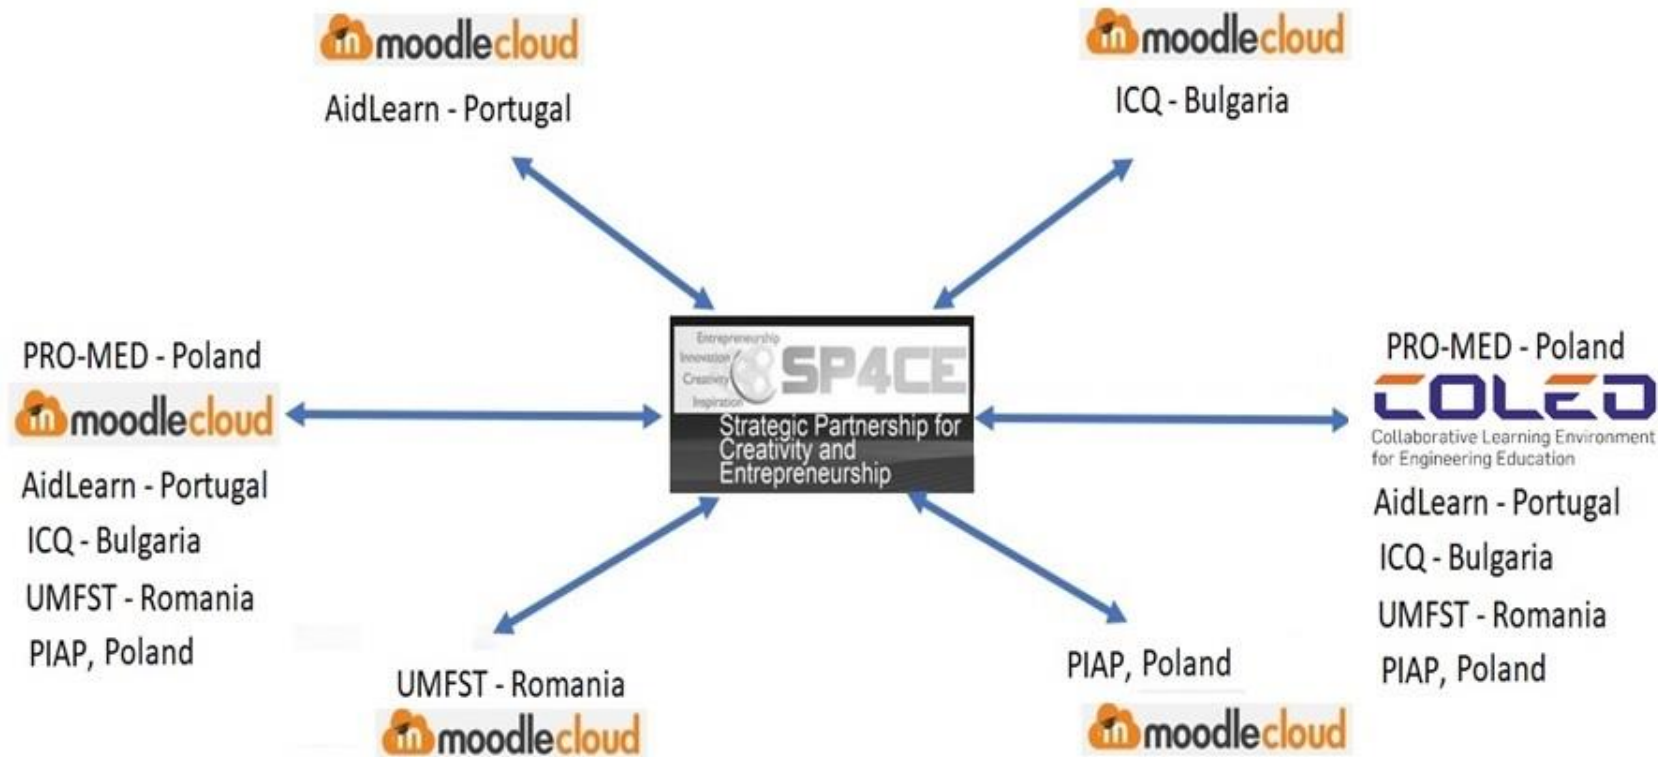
moodlecloud
AidLearn - Portugal

moodlecloud
ICQ - Bulgaria

PRO-MED - Poland
moodlecloud
AidLearn - Portugal
ICQ - Bulgaria
UMFST - Romania
PIAP, Poland

Entrepreneurship
Innovation
Creativity
Inspiration
SP4CE
Strategic Partnership for Creativity and Entrepreneurship

PRO-MED - Poland
COLED
Collaborative Learning Environment for Engineering Education
AidLearn - Portugal
ICQ - Bulgaria
UMFST - Romania
PIAP, Poland

UMFST - Romania
moodlecloud

PIAP, Poland
moodlecloud